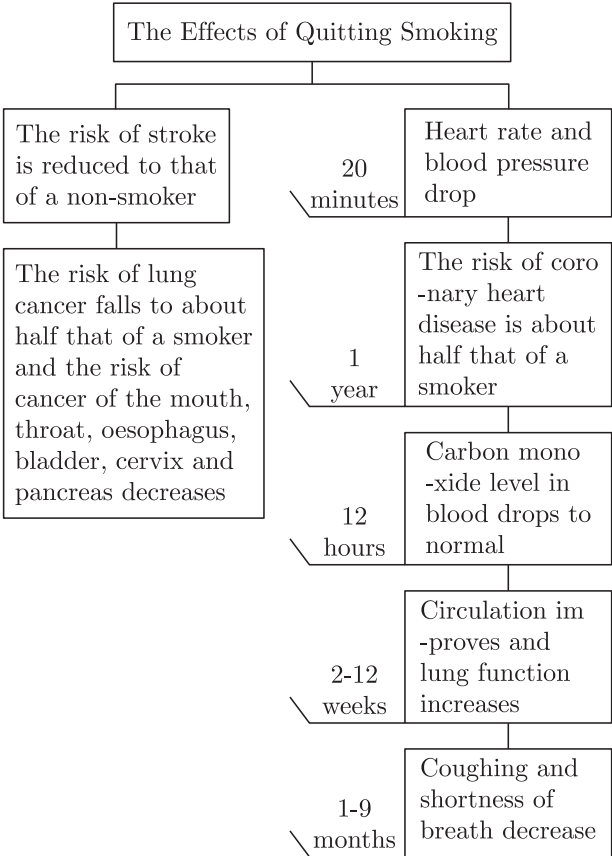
The Effects of Quitting Smoking

The risk of stroke is reduced to that of a non-smoker

The risk of lung cancer falls to about half that of a smoker and the risk of cancer of the mouth, throat, oesophagus, bladder, cervix and pancreas decreases

20 minutes

Heart rate and blood pressure drop

1 year

The risk of coro -nary heart disease is about half that of a smoker

12 hours

Carbon mono -xide level in blood drops to normal

2-12 weeks

Circulation im -proves and lung function increases

1-9 months

Coughing and shortness of breath decrease